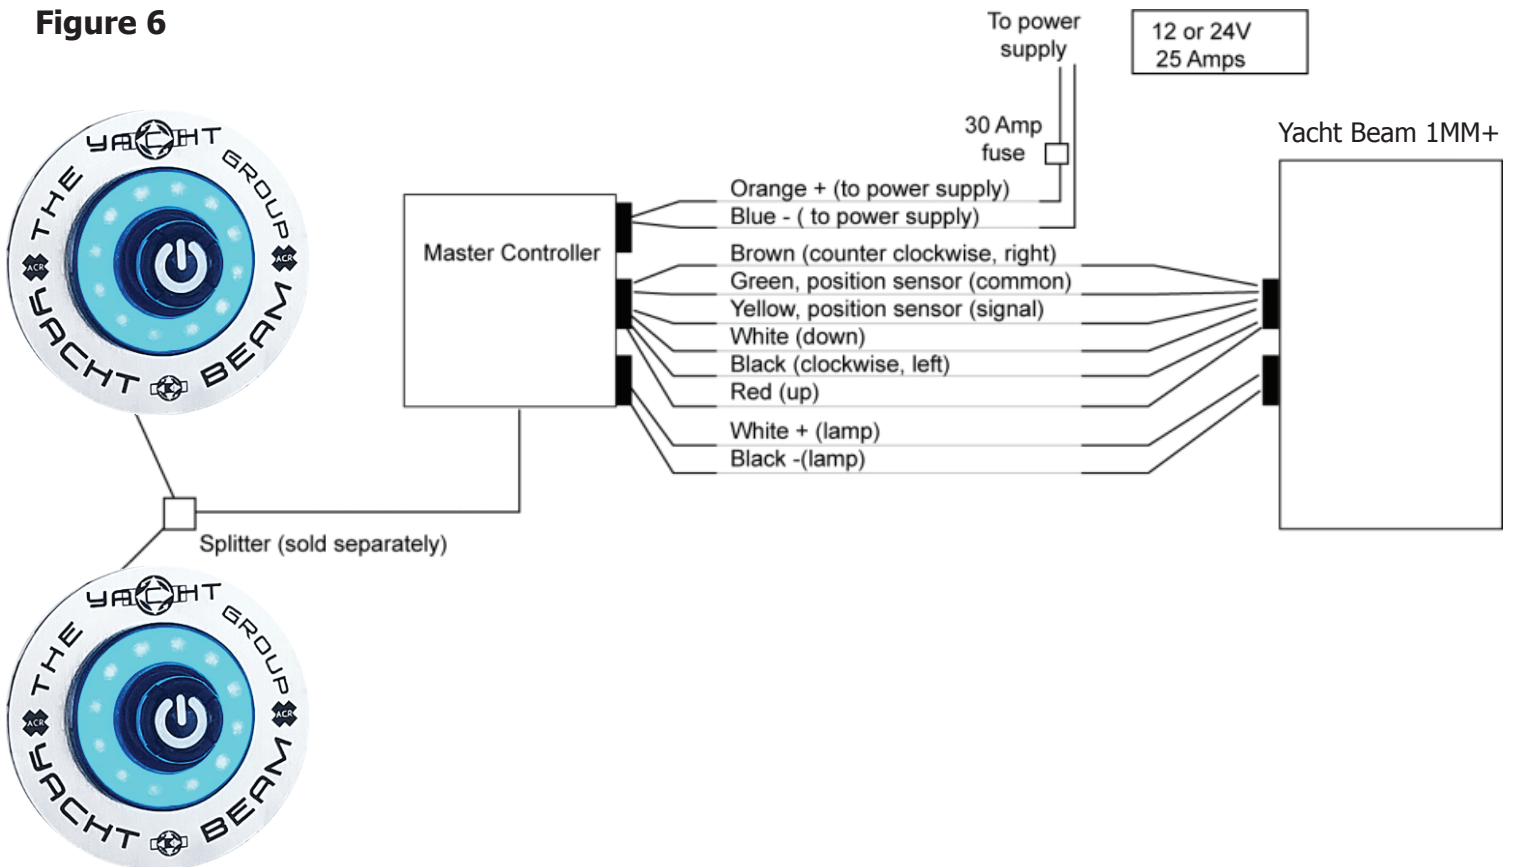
Figure 6

To power supply

12 or 24V
25 Amps

30 Amp fuse

Yacht Beam 1MM+

Master Controller

Orange + (to power supply)
Blue - ( to power supply)
Brown (counter clockwise, right)
Green, position sensor (common)
Yellow, position sensor (signal)
White (down)
Black (clockwise, left)
Red (up)
White + (lamp)
Black -(lamp)

Splitter (sold separately)

THE YACHT GROUP ACR YACHT BEAM ACR

THE YACHT GROUP ACR YACHT BEAM ACR